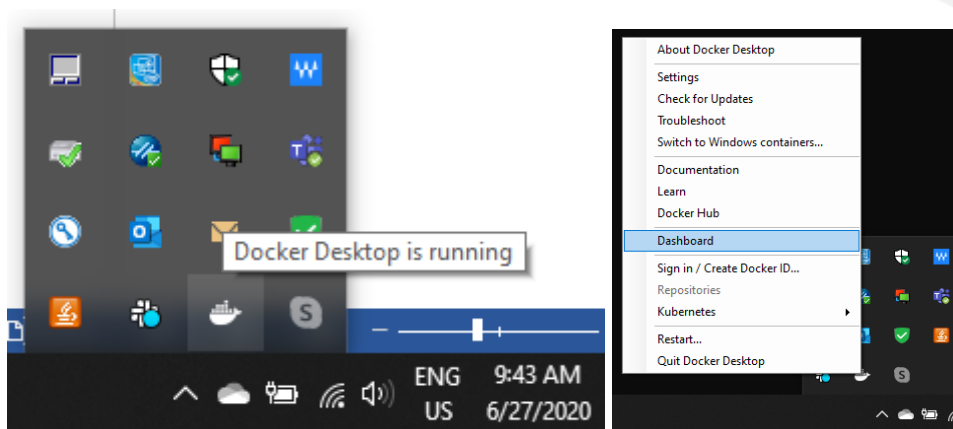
Docker Desktop is running

ENG
US
9:43 AM
6/27/2020

About Docker Desktop
Settings
Check for Updates
Troubleshoot
Switch to Windows containers...
Documentation
Learn
Docker Hub
Dashboard
Sign in / Create Docker ID...
Repositories
Kubernetes
Restart...
Quit Docker Desktop